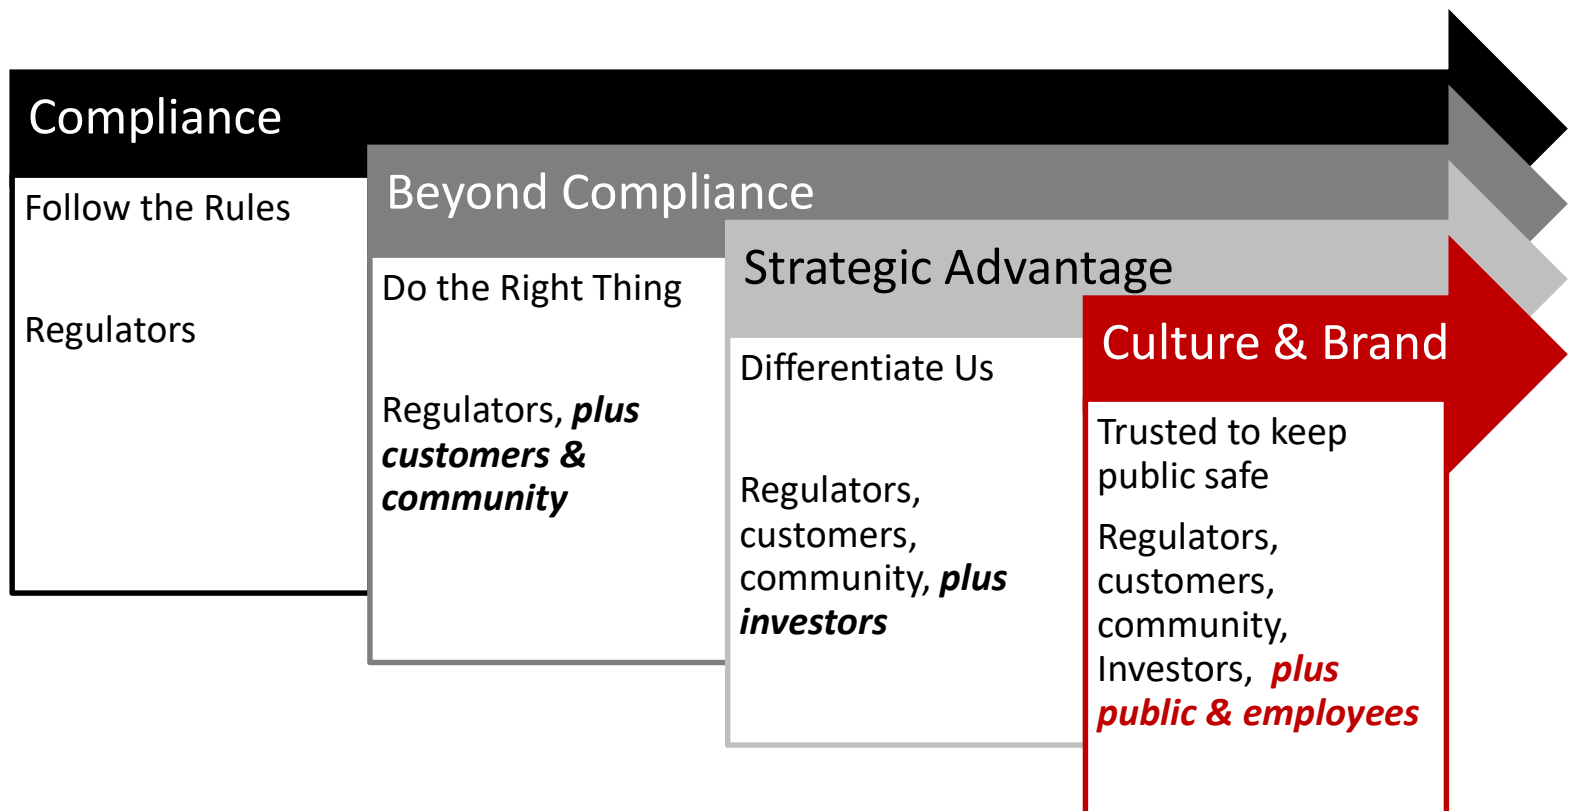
Compliance

Follow the Rules

Regulators

Beyond Compliance

Do the Right Thing

Regulators, ***plus customers & community***

Strategic Advantage

Differentiate Us

Regulators, customers, community, ***plus investors***

Culture & Brand

Trusted to keep public safe

Regulators, customers, community, Investors, ***plus public & employees***